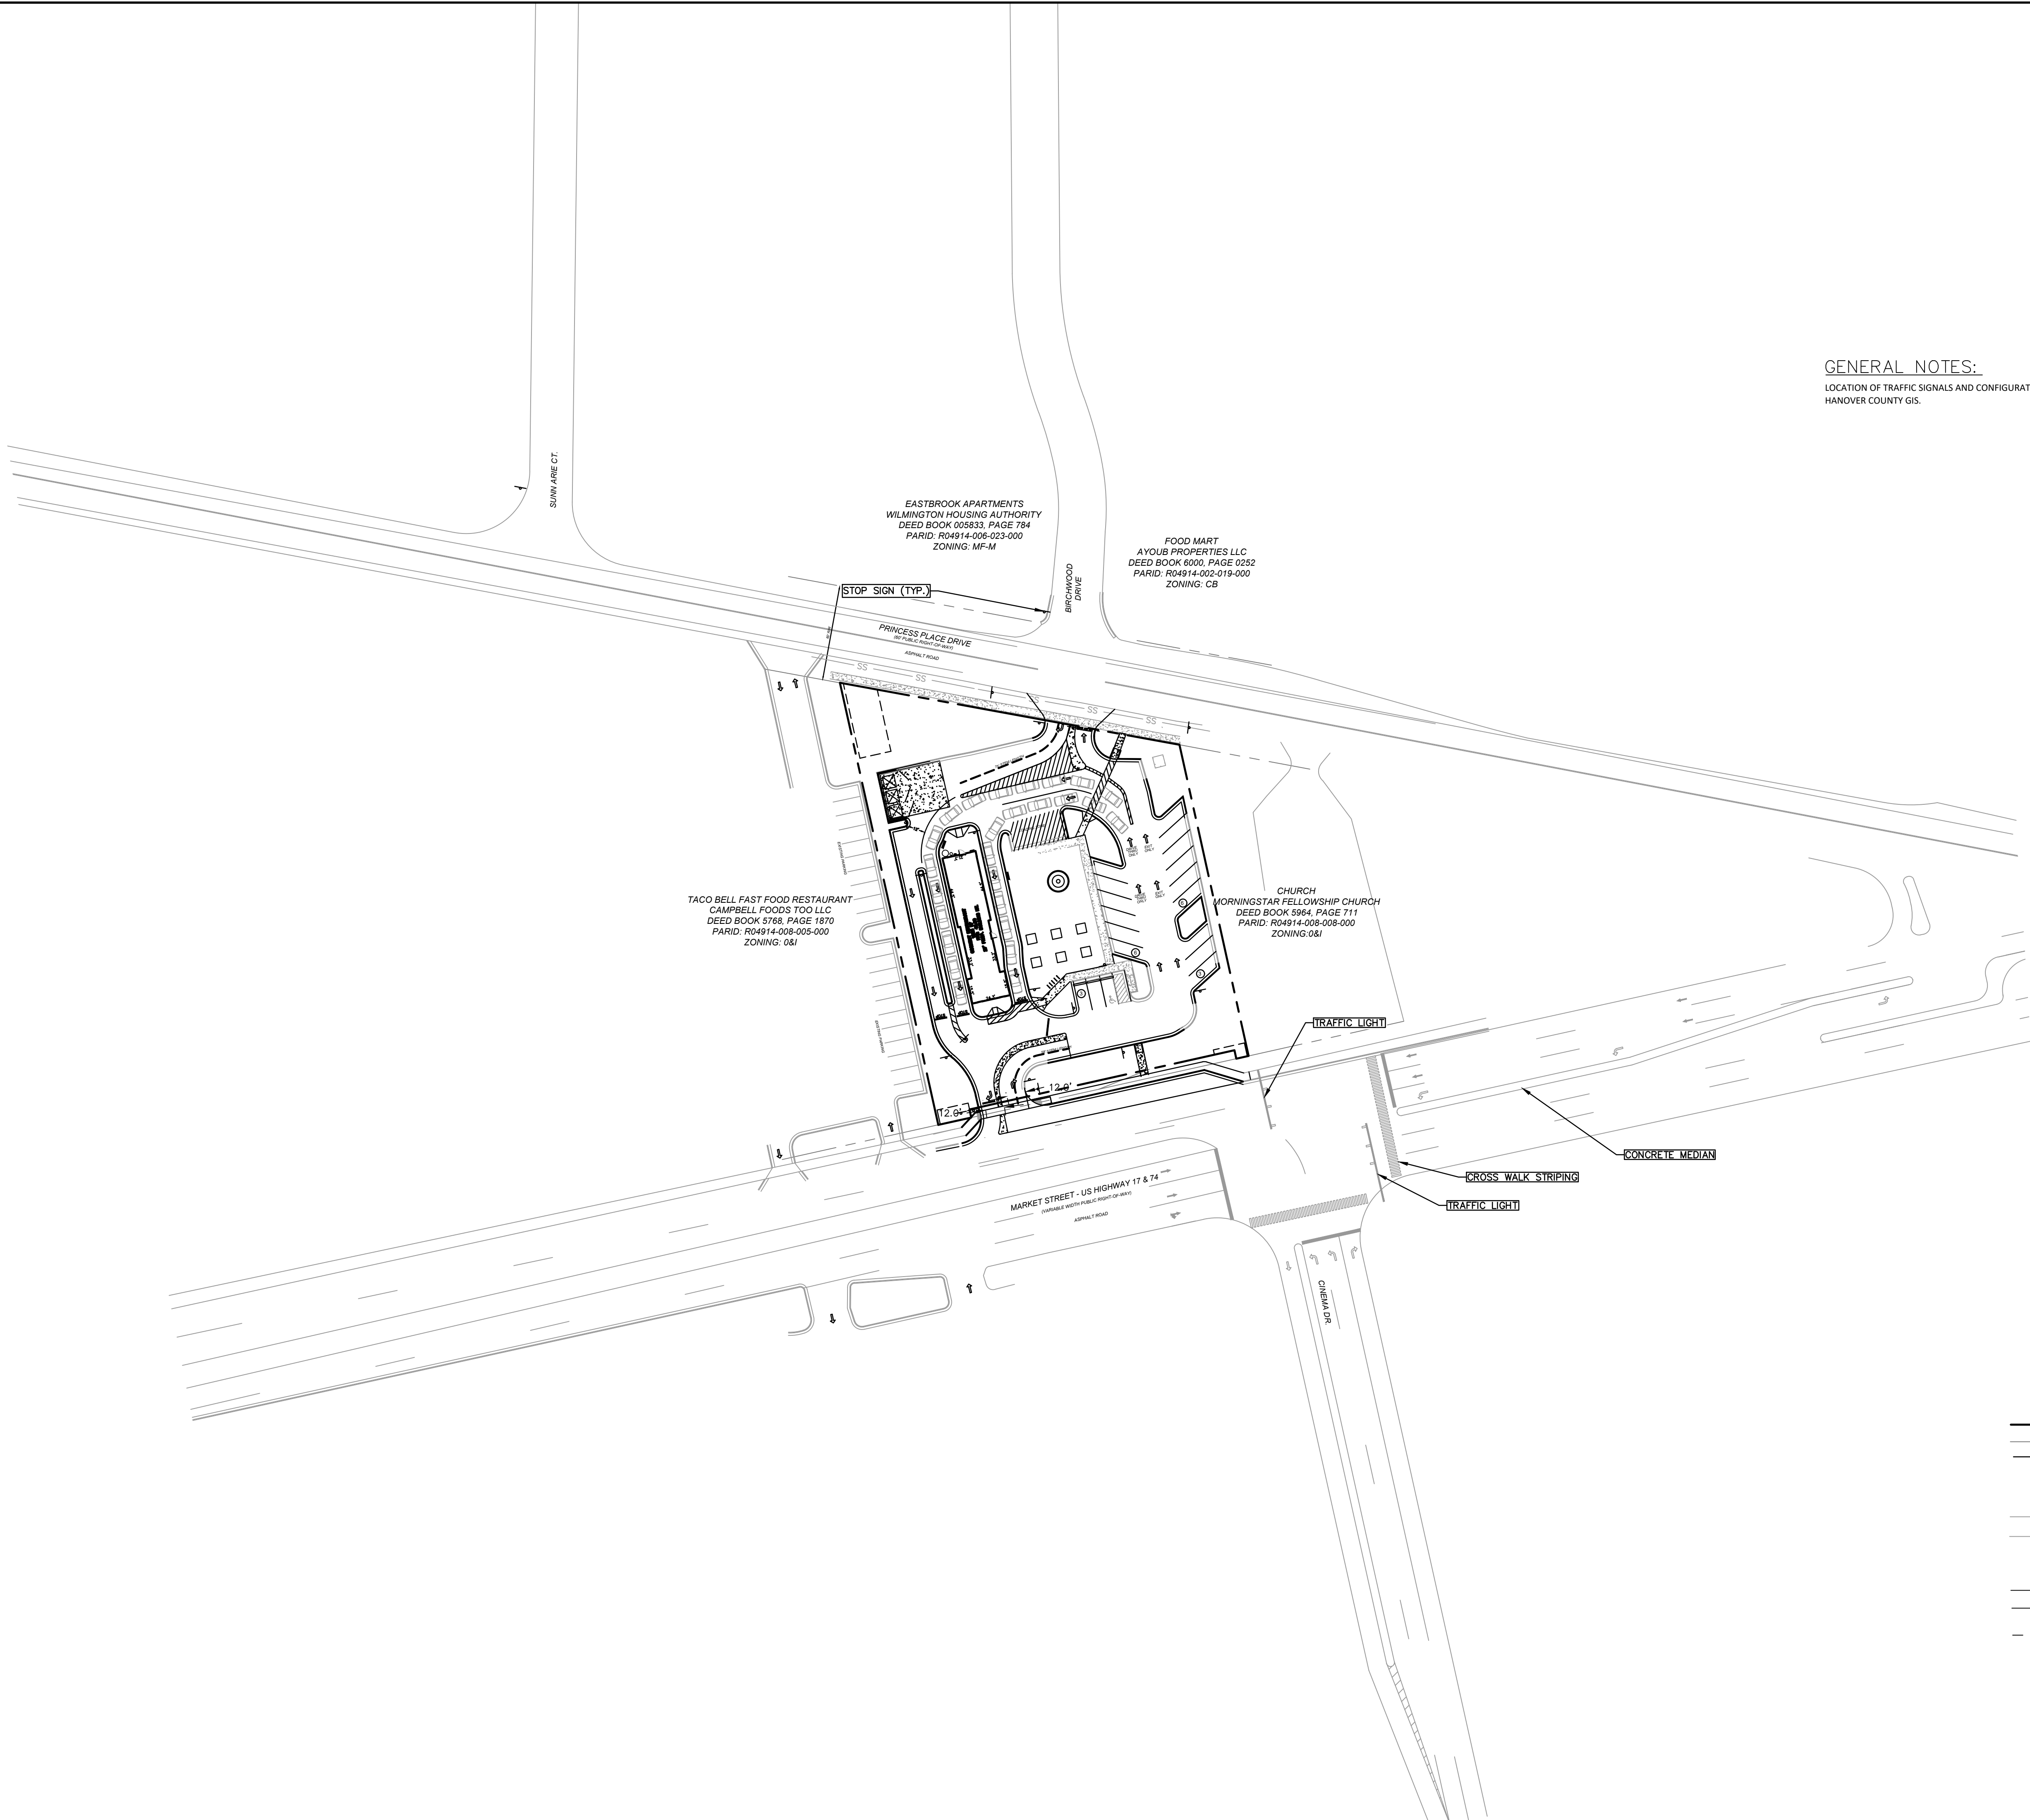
GENERAL NOTES:

LOCATION OF TRAFFIC SIGNALS AND CONFIGURAT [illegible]
HANOVER COUNTY GIS.

SUNN ARIE CT.

EASTBROOK APARTMENTS
WILMINGTON HOUSING AUTHORITY
DEED BOOK 005833, PAGE 784
PARID: R04914-006-023-000
ZONING: MF-M

BIRCHWOOD DRIVE

FOOD MART
AYOUB PROPERTIES LLC
DEED BOOK 6000, PAGE 0252
PARID: R04914-002-019-000
ZONING: CB

STOP SIGN (TYP.)

PRINCESS PLACE DRIVE
(60' PUBLIC RIGHT-OF-WAY)
ASPHALT ROAD

SS

TACO BELL FAST FOOD RESTAURANT
CAMPBELL FOODS TOO LLC
DEED BOOK 5768, PAGE 1870
PARID: R04914-008-005-000
ZONING: O&I

CHURCH
MORNINGSTAR FELLOWSHIP CHURCH
DEED BOOK 5964, PAGE 711
PARID: R04914-008-008-000
ZONING:O&I

TRAFFIC LIGHT

12.9'

12.0'

MARKET STREET - US HIGHWAY 17 & 74
(VARIABLE WIDTH PUBLIC RIGHT-OF-WAY)
ASPHALT ROAD

CONCRETE MEDIAN

CROSS WALK STRIPING

TRAFFIC LIGHT

CINEMA DR.